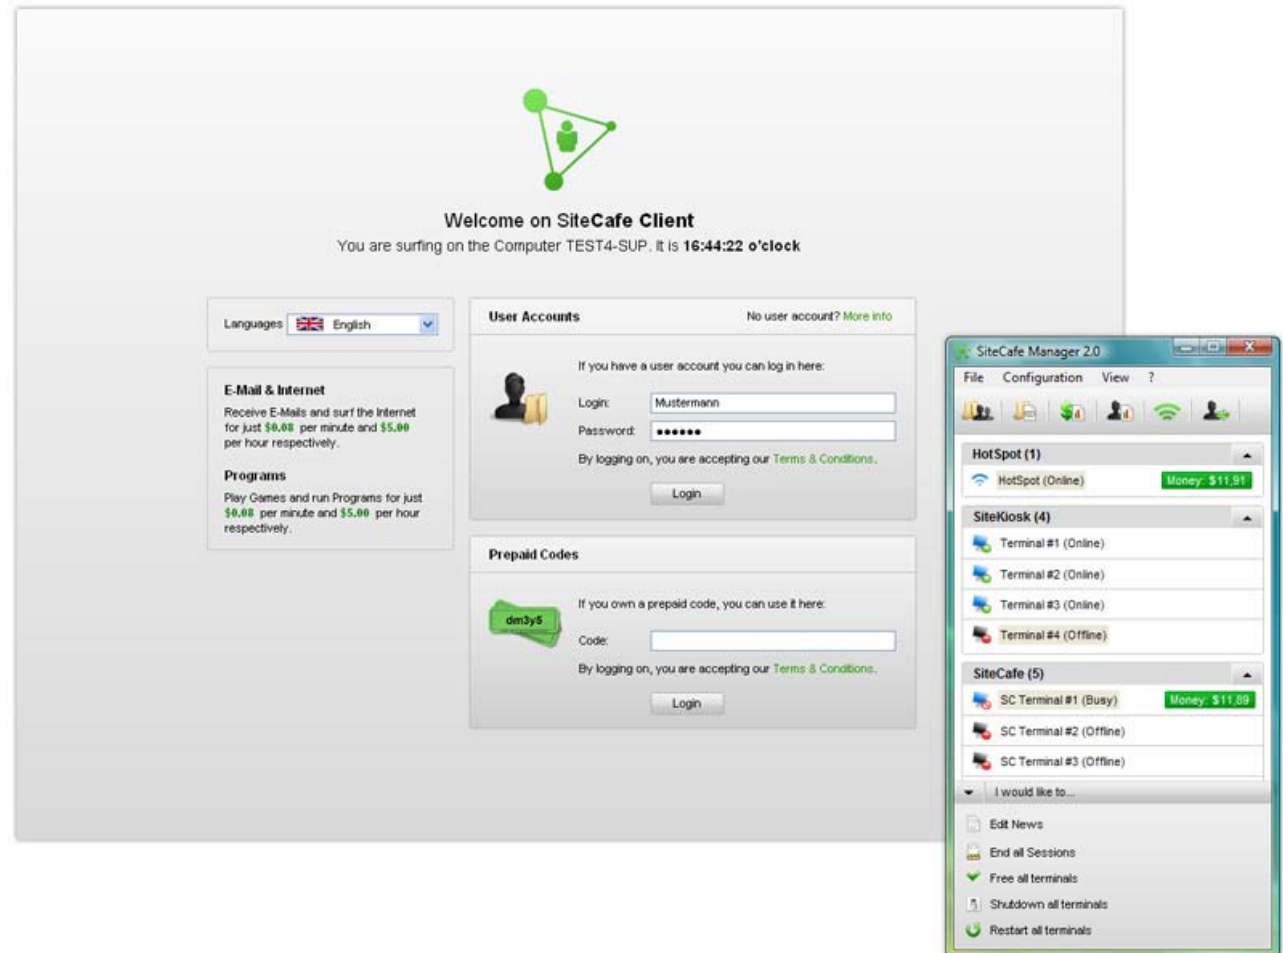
Welcome on SiteCafe Client
You are surfing on the Computer TEST4-SUP. It is 16:44:22 o'clock

Languages English

E-Mail & Internet
Receive E-Mails and surf the Internet for just $0.08 per minute and $5.00 per hour respectively.

Programs
Play Games and run Programs for just $0.08 per minute and $5.00 per hour respectively.

User Accounts
No user account? More info

If you have a user account you can log in here:
Login: Mustermann
Password: ••••••
By logging on, you are accepting our Terms & Conditions.
Login

Prepaid Codes
dm3y5
If you own a prepaid code, you can use it here:
Code:
By logging on, you are accepting our Terms & Conditions.
Login

SiteCafe Manager 2.0
File Configuration View ?

HotSpot (1)
HotSpot (Online) Money: $11,91

SiteKiosk (4)
Terminal #1 (Online)
Terminal #2 (Online)
Terminal #3 (Online)
Terminal #4 (Offline)

SiteCafe (5)
SC Terminal #1 (Busy) Money: $11,89
SC Terminal #2 (Offline)
SC Terminal #3 (Offline)

I would like to...
Edit News
End all Sessions
Free all terminals
Shutdown all terminals
Restart all terminals